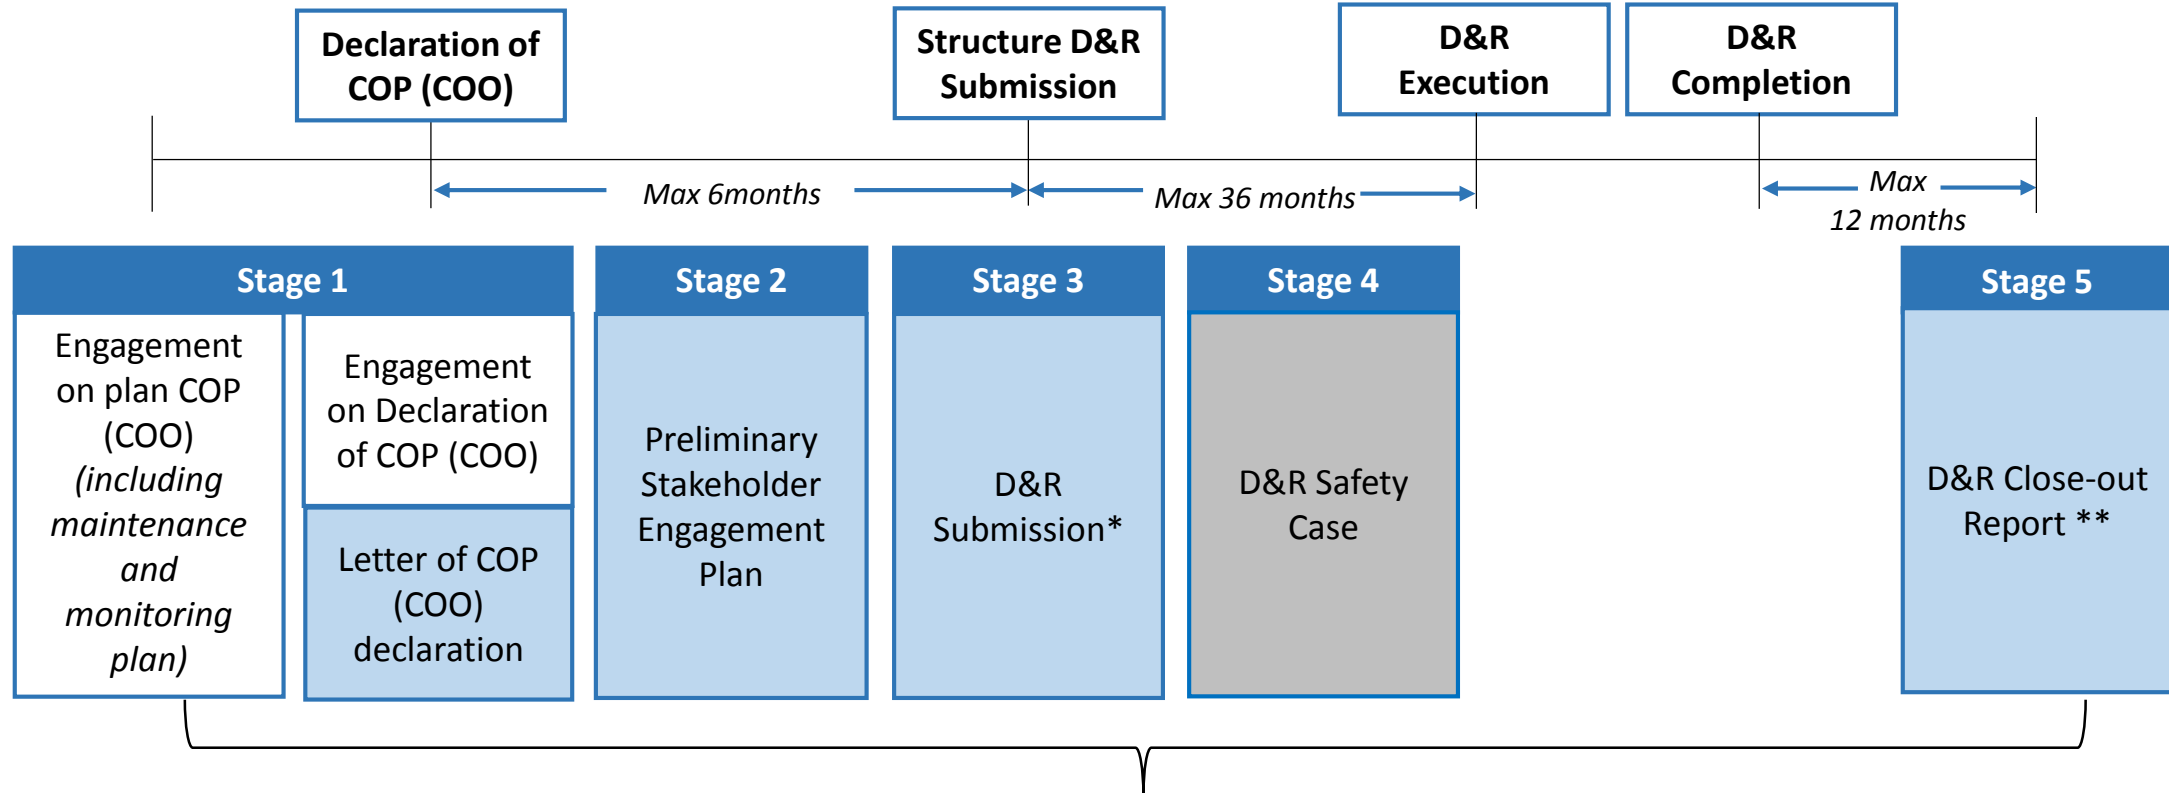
Declaration of COP (COO)

Structure D&R Submission

D&R Execution

D&R Completion

Max 6months

Max 36 months

Max 12 months

Stage 1

Engagement on plan COP (COO) *(including maintenance and monitoring plan)*

Engagement on Declaration of COP (COO)

Letter of COP (COO) declaration

Stage 2

Preliminary Stakeholder Engagement Plan

Stage 3

D&R Submission*

Stage 4

D&R Safety Case

Stage 5

D&R Close-out Report **